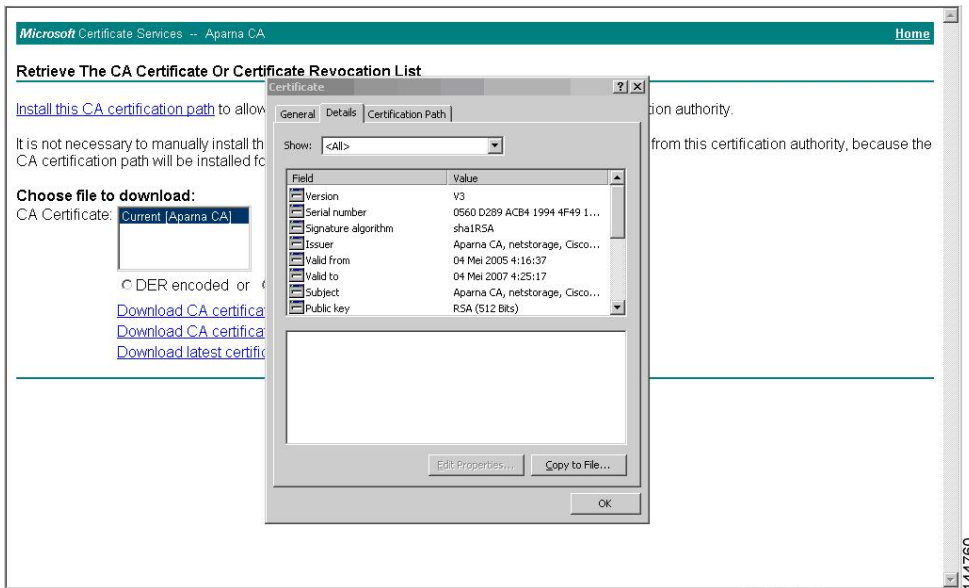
Microsoft Certificate Services -- Aparna CA

Home

Retrieve The CA Certificate Or Certificate Revocation List

Install this CA certification path to allow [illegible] ion authority.

It is not necessary to manually install th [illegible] from this certification authority, because the CA certification path will be installed fo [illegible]

Choose file to download:
CA Certificate: Current [Aparna CA]

DER encoded or

Download CA certifica
Download CA certifica
Download latest certific

Certificate

?
X

General | Details | Certification Path

Show: <All>

| Field | Value |
|---|---|
| Version | V3 |
| Serial number | 0560 D289 ACB4 1994 4F49 1... |
| Signature algorithm | sha1RSA |
| Issuer | Aparna CA, netstorage, Cisco... |
| Valid from | 04 Mei 2005 4:16:37 |
| Valid to | 04 Mei 2007 4:25:17 |
| Subject | Aparna CA, netstorage, Cisco... |
| Public key | RSA (512 Bits) |

Edit Properties...
Copy to File...

OK

114760